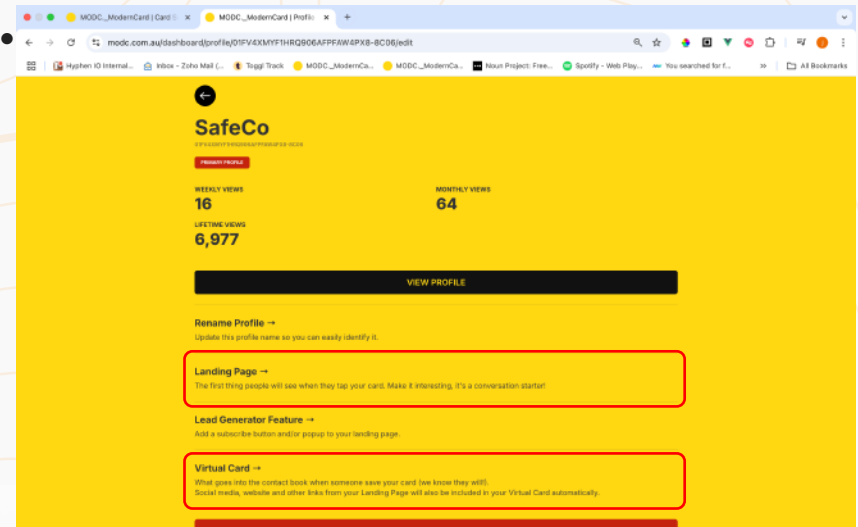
MODC._ModernCard | Card S ×
MODC._ModernCard | Profile ×
+

modc.com.au/dashboard/profile/01FV4XMYF1HRQ906AFPFAW4PX8-8C06/edit

Hyphen IO Internal...
Inbox - Zoho Mail (...
Toggl Track
MODC._ModernCa...
MODC._ModernCa...
Noun Project: Free...
Spotify - Web Play...
You searched for f...
All Bookmarks

SafeCo

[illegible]

PRIMARY PROFILE

WEEKLY VIEWS
16

MONTHLY VIEWS
64

LIFETIME VIEWS
6,977

VIEW PROFILE

Rename Profile →
Update this profile name so you can easily identify it.

Landing Page →
The first thing people will see when they tap your card. Make it interesting, it's a conversation starter!

Lead Generator Feature →
Add a subscribe button and/or popup to your landing page.

Virtual Card →
What goes into the contact book when someone save your card (we know they will!).
Social media, website and other links from your Landing Page will also be included in your Virtual Card automatically.